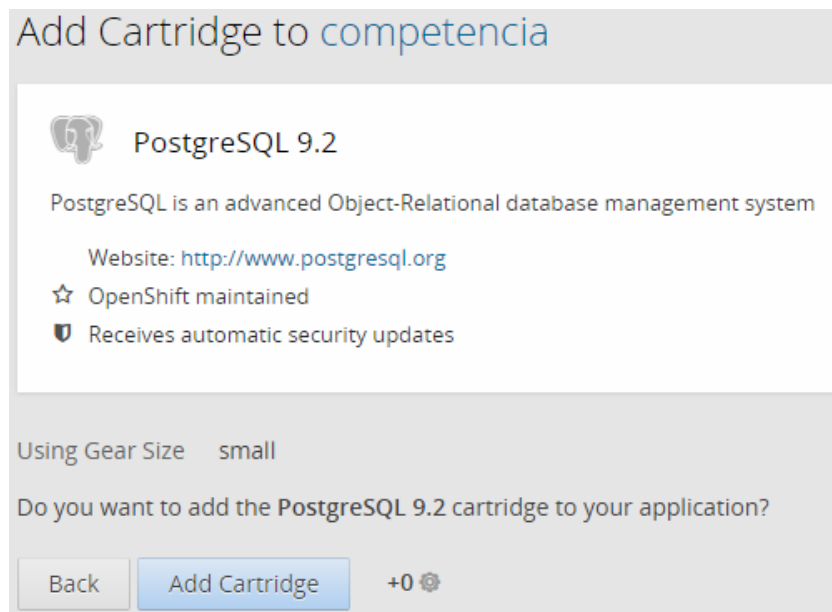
Add Cartridge to competencia

PostgreSQL 9.2

PostgreSQL is an advanced Object-Relational database management system

Website: http://www.postgresql.org

☆ OpenShift maintained

Receives automatic security updates

Using Gear Size small

Do you want to add the **PostgreSQL 9.2** cartridge to your application?

Back Add Cartridge +0